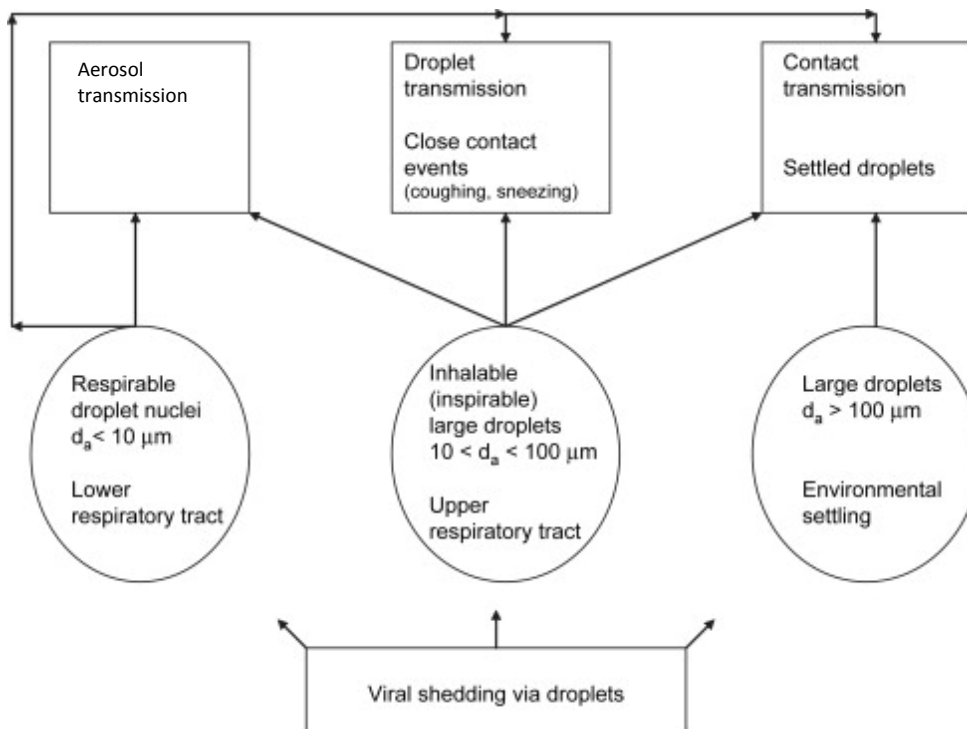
Aerosol transmission

Droplet transmission

Close contact events (coughing, sneezing)

Contact transmission

Settled droplets

Respirable droplet nuclei $d_a < 10\ \mu m$

Lower respiratory tract

Inhalable (inspirable) large droplets $10 < d_a < 100\ \mu m$

Upper respiratory tract

Large droplets $d_a > 100\ \mu m$

Environmental settling

Viral shedding via droplets